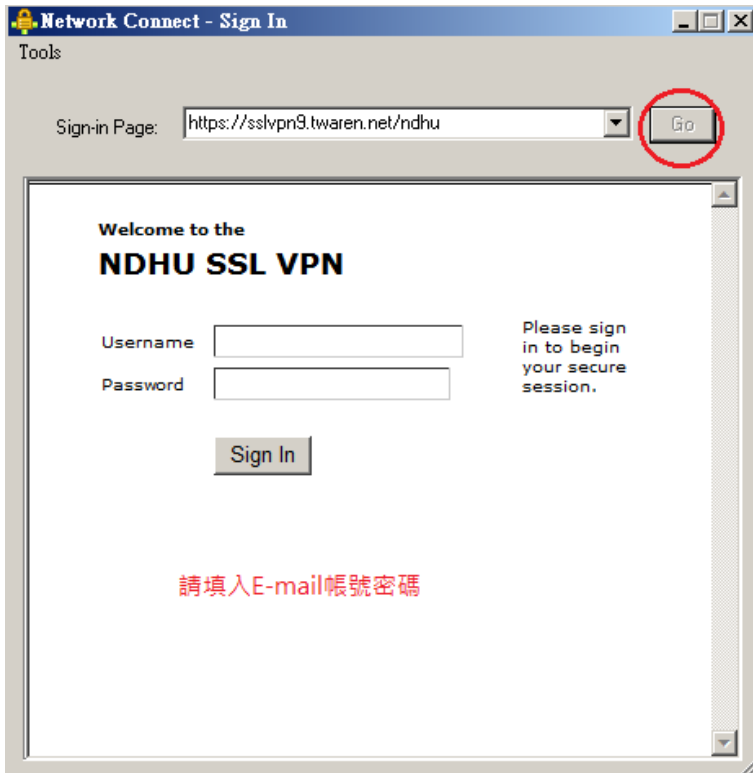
Network Connect - Sign In

Tools

Sign-in Page: https://sslvpn9.twaren.net/ndhu

Go

Welcome to the
NDHU SSL VPN

Username

Password

Please sign in to begin your secure session.

Sign In

請填入E-mail帳號密碼